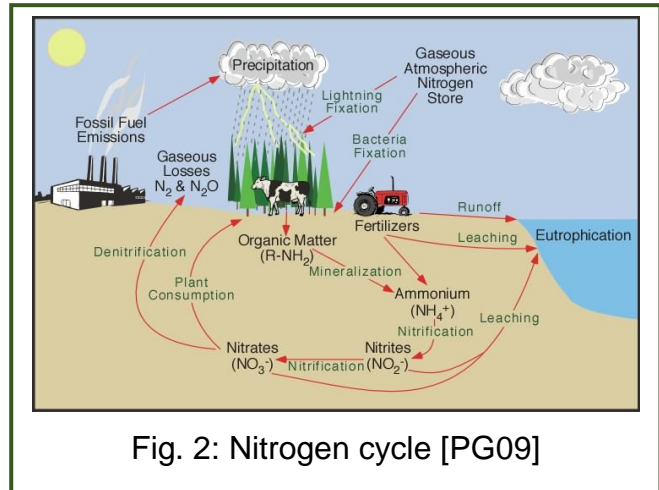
Precipitation

Gaseous Atmospheric Nitrogen Store

Lightning Fixation

Fossil Fuel Emissions

Bacteria Fixation

Gaseous Losses $N_2$ & $N_2O$

Runoff

Fertilizers

Denitrification

Leaching

Eutrophication

Organic Matter ($R-NH_2$)

Plant Consumption

Mineralization

Ammonium ($NH_4^+$)

Nitrification

Leaching

Nitrates ($NO_3^-$)

Nitrites ($NO_2^-$)

Nitrification

Fig. 2: Nitrogen cycle [PG09]